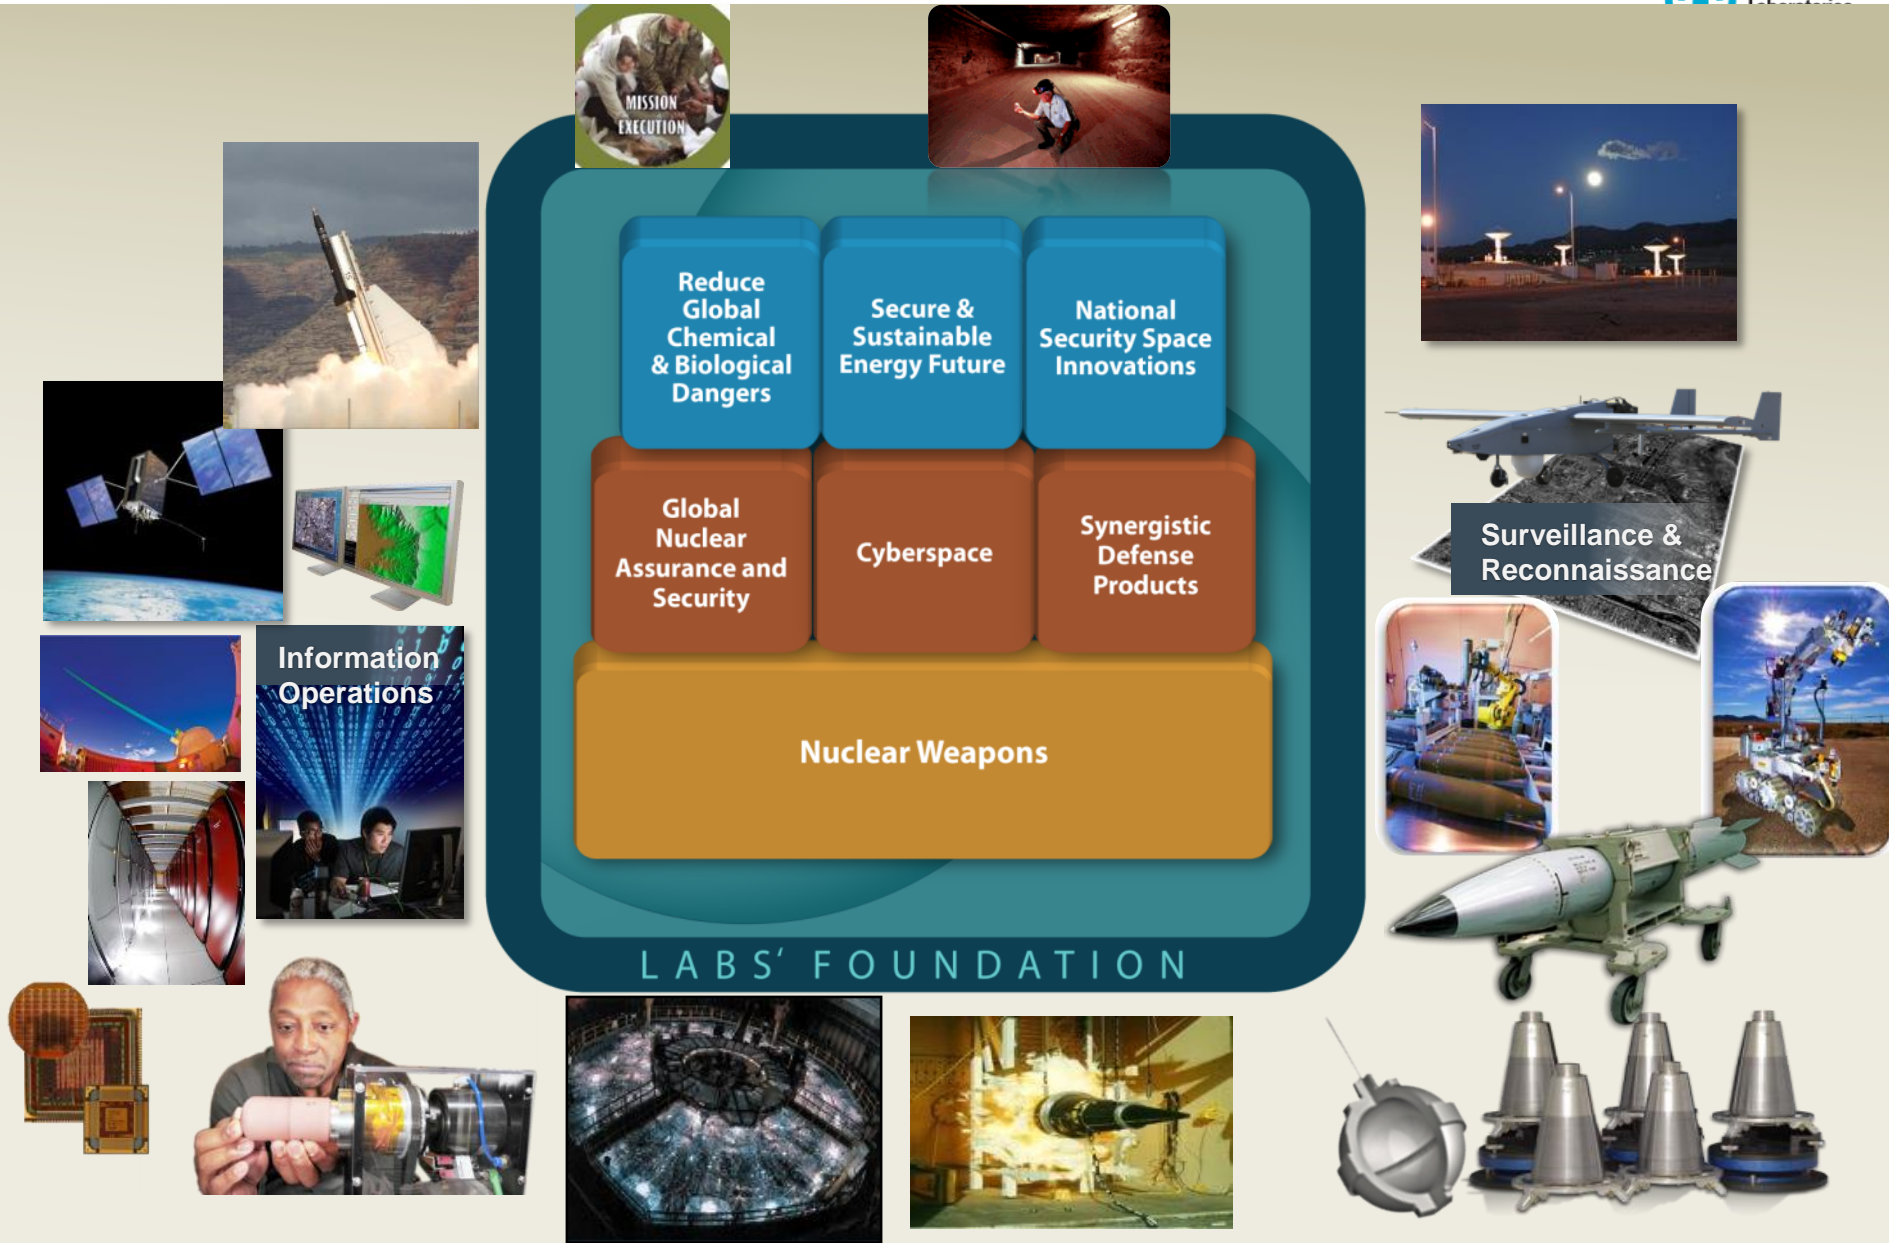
MISSION EXECUTION

Reduce Global Chemical & Biological Dangers

Secure & Sustainable Energy Future

National Security Space Innovations

Global Nuclear Assurance and Security

Cyberspace

Synergistic Defense Products

Nuclear Weapons

LABS' FOUNDATION

Surveillance & Reconnaissance

Information Operations